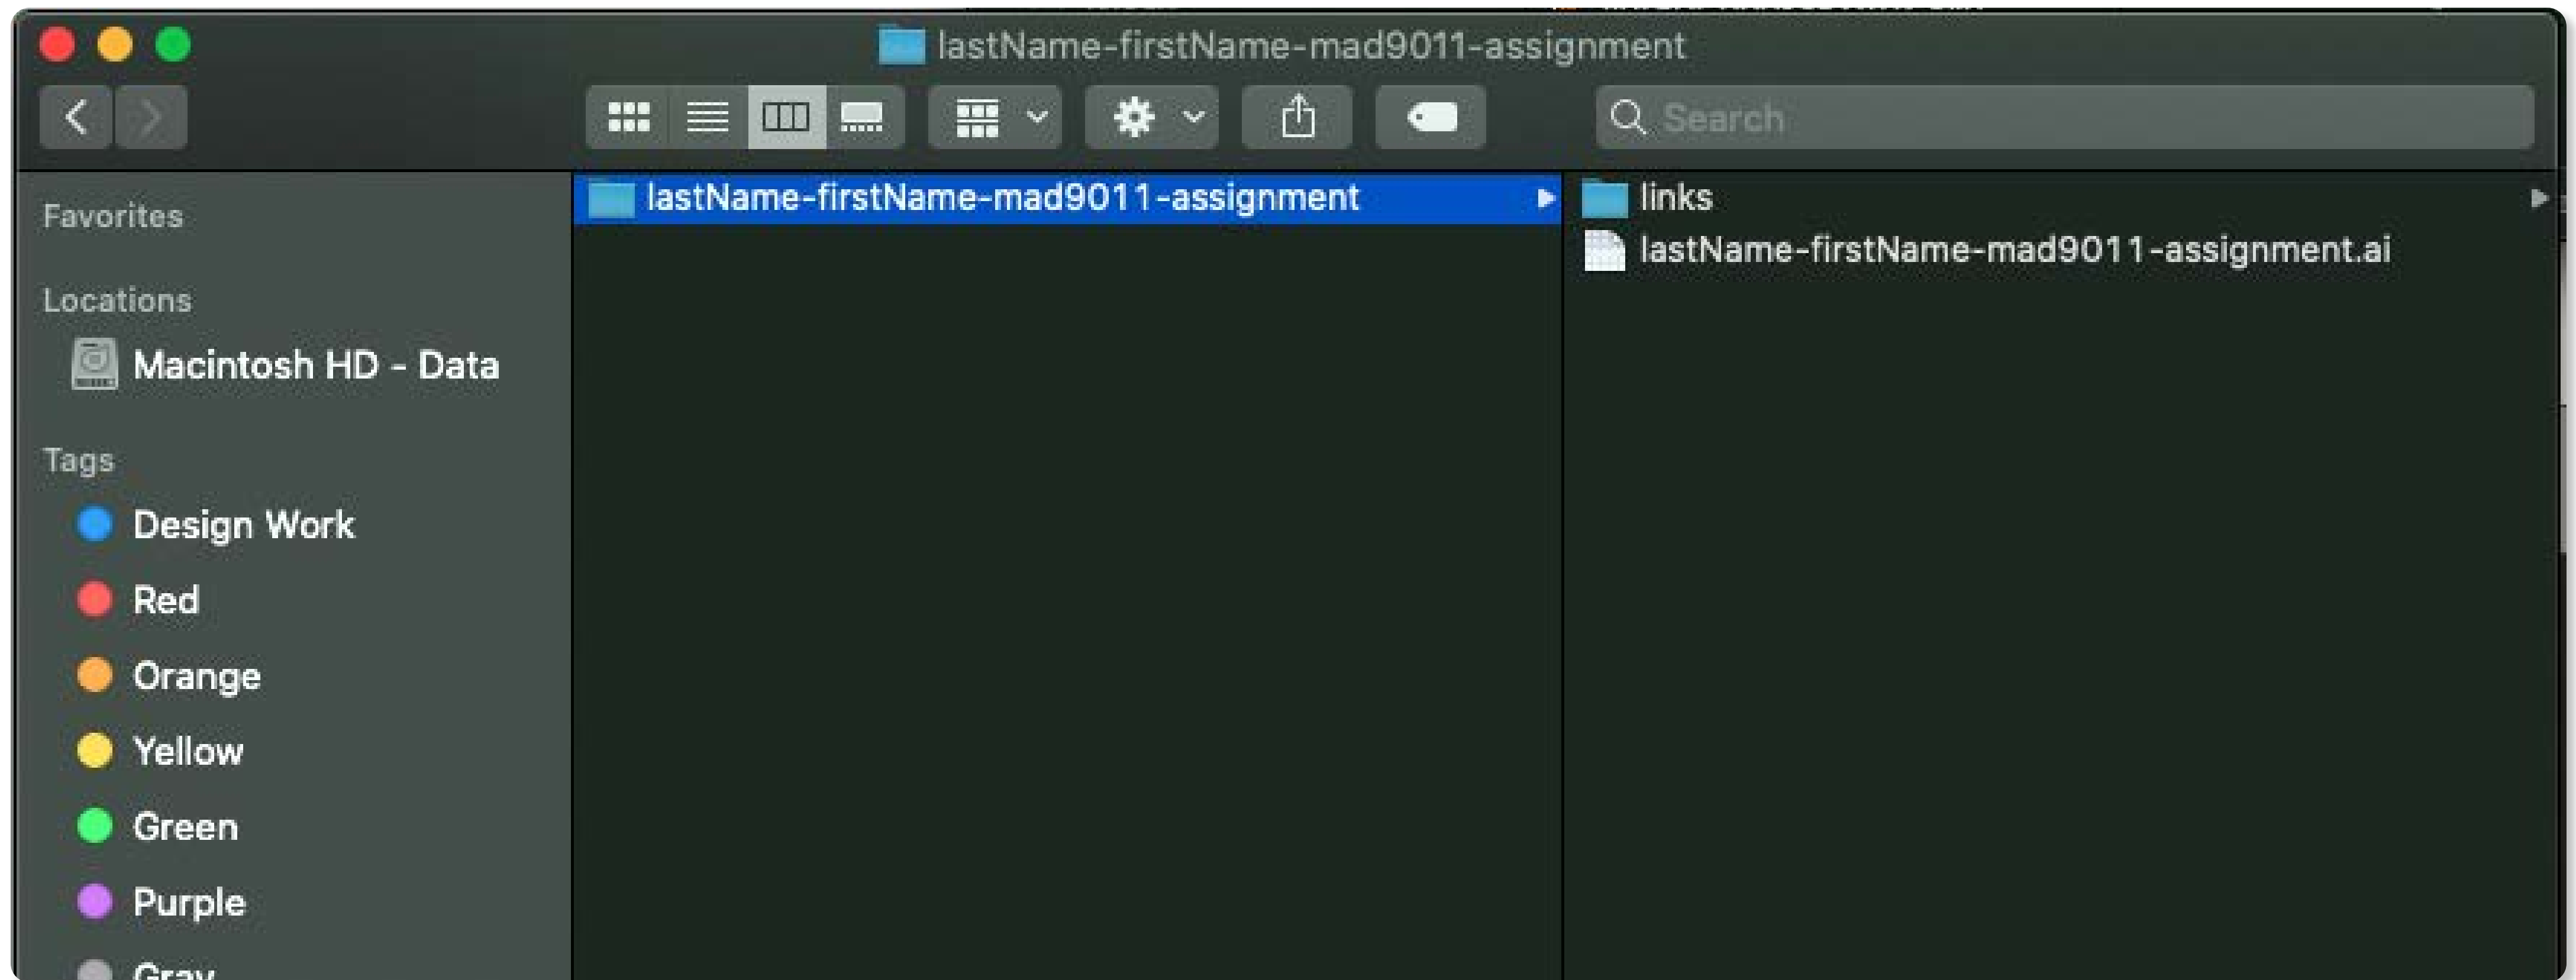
lastName-firstName-mad9011-assignment

Search

Favorites

Locations

Macintosh HD - Data

Tags

Design Work

Red

Orange

Yellow

Green

Purple

Gray

lastName-firstName-mad9011-assignment

links

lastName-firstName-mad9011-assignment.ai